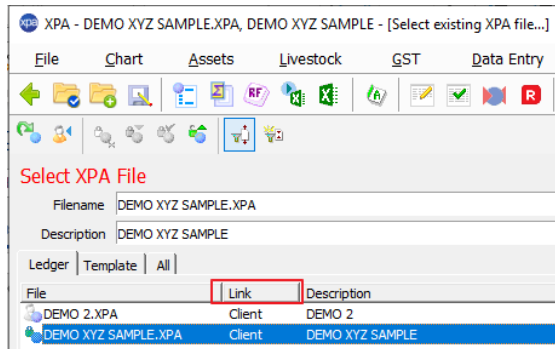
xpa XPA - DEMO XYZ SAMPLE.XPA, DEMO XYZ SAMPLE - [Select existing XPA file...]

File Chart Assets Livestock GST Data Entry

RF

R

Select XPA File

Filename DEMO XYZ SAMPLE.XPA

Description DEMO XYZ SAMPLE

Ledger Template All

| File | Link | Description |
|---|---|---|
| DEMO 2.XPA | Client | DEMO 2 |
| DEMO XYZ SAMPLE.XPA | Client | DEMO XYZ SAMPLE |